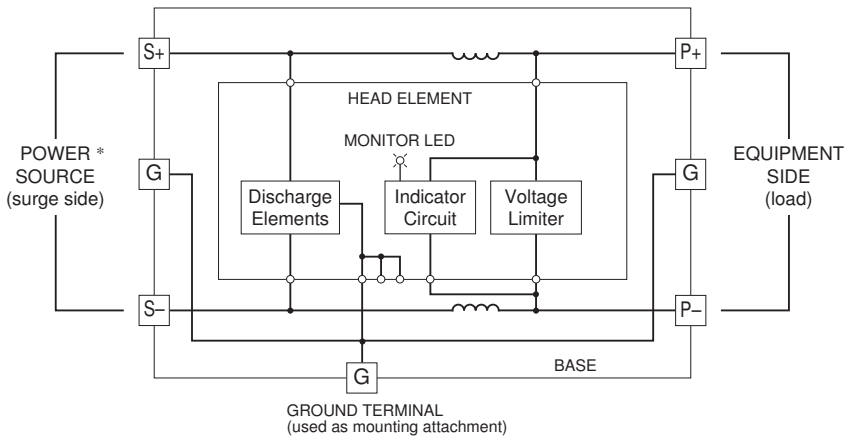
S+

P+

HEAD ELEMENT

MONITOR LED

POWER *
SOURCE
(surge side)

G

Discharge Elements

Indicator Circuit

Voltage Limiter

G

EQUIPMENT SIDE
(load)

S–

P–

BASE

G

GROUND TERMINAL
(used as mounting attachment)